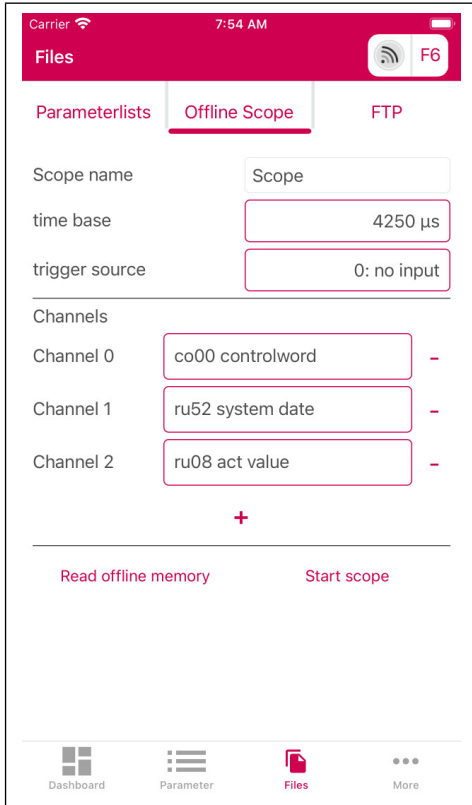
Carrier 7:54 AM

Files F6

Parameterlists Offline Scope FTP

Scope name Scope

time base 4250 µs

trigger source 0: no input

Channels

Channel 0 co00 controlword -

Channel 1 ru52 system date -

Channel 2 ru08 act value -

+

Read offline memory Start scope

Dashboard Parameter Files More